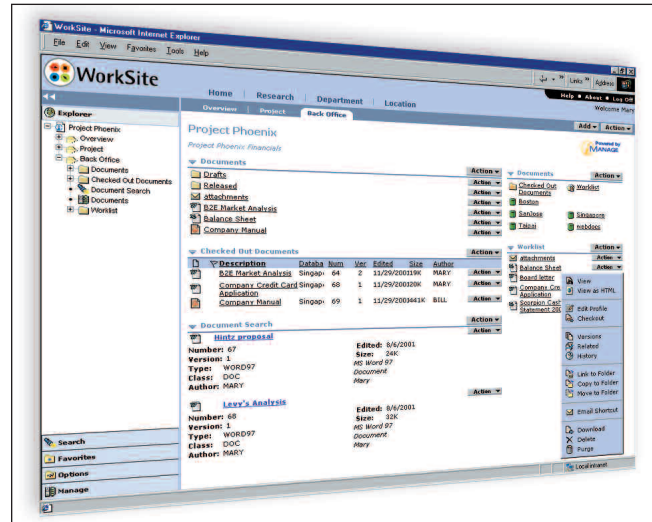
WorkSite - Microsoft Internet Explorer

File Edit View Favorites Tools Help

WorkSite

Links Address

Help • About • Log Off

Welcome Mary

Home | Research | Department | Location

Overview | Project | Back Office

Explorer

Project Phoenix
Overview
Project
Back Office
Documents
Checked Out Documents
Document Search
Documents
Worklist

Search
Favorites
Options
Manage

Project Phoenix

Project Phoenix Financials

Add ▾ Action ▾

Powered by MANAGE

Documents

Drafts Action ▾
Released Action ▾
attachments Action ▾
B2E Market Analysis Action ▾
Balance Sheet Action ▾
Company Manual Action ▾

Checked Out Documents Action ▾

| | Description | Databa | Num | Ver | Edited | Size | Author | |
|---|---|---|---|---|---|---|---|---|
| | B2E Market Analysis | Singap | 64 | 2 | 11/29/2001 | 19K | MARY | Action ▾ |
| | Company Credit Card Application | Singap | 68 | 1 | 11/29/2001 | 20K | MARY | Action ▾ |
| | Company Manual | Singap | 69 | 1 | 11/29/2001 | 441K | BILL | Action ▾ |

Action ▾

Document Search Action ▾

Hintz proposal
Number: 67
Version: 1
Type: WORD97
Class: DOC
Author: MARY

Edited: 8/6/2001
Size: 24K
MS Word 97
Document
Mary

Action ▾

Levy's Analysis
Number: 68
Version: 1
Type: WORD97
Class: DOC
Author: MARY

Edited: 8/6/2001
Size: 32K
MS Word 97
Document
Mary

Documents Action ▾
Checked Out Documents
Worklist
Boston
SanJose
Singapore
Taipai
webdocs

Worklist Action ▾
attachments Action ▾
Balance Sheet Action ▾
Board letter
Company Credit Application
Scorpion Cast Statement 200

View
View as HTML
Edit Profile
Checkout
Versions
Related
History
Link to Folder
Copy to Folder
Move to Folder
Email Shortcut
Download
Delete
Purge

Local intranet